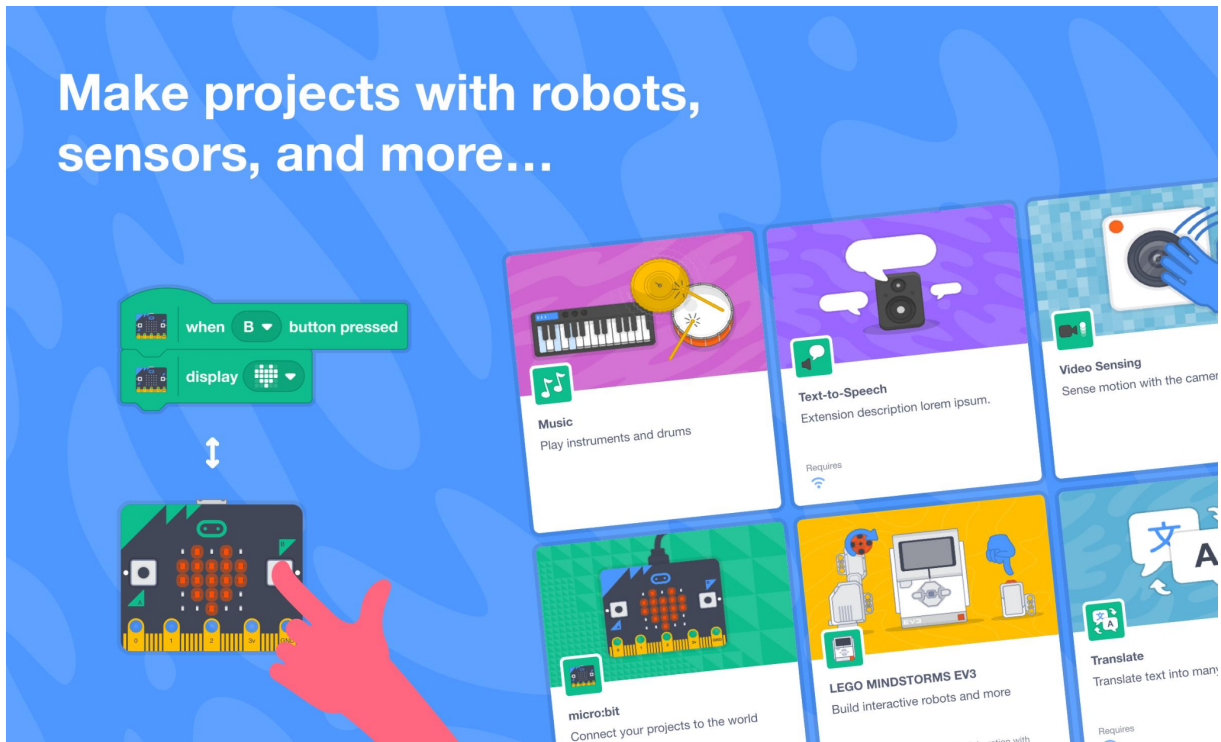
Make projects with robots, sensors, and more...

when B button pressed

display

Music
Play instruments and drums

Text-to-Speech
Extension description lorem ipsum.

Requires

Video Sensing
Sense motion with the camer

micro:bit
Connect your projects to the world

LEGO MINDSTORMS EV3
Build interactive robots and more

Translate
Translate text into many

Requires